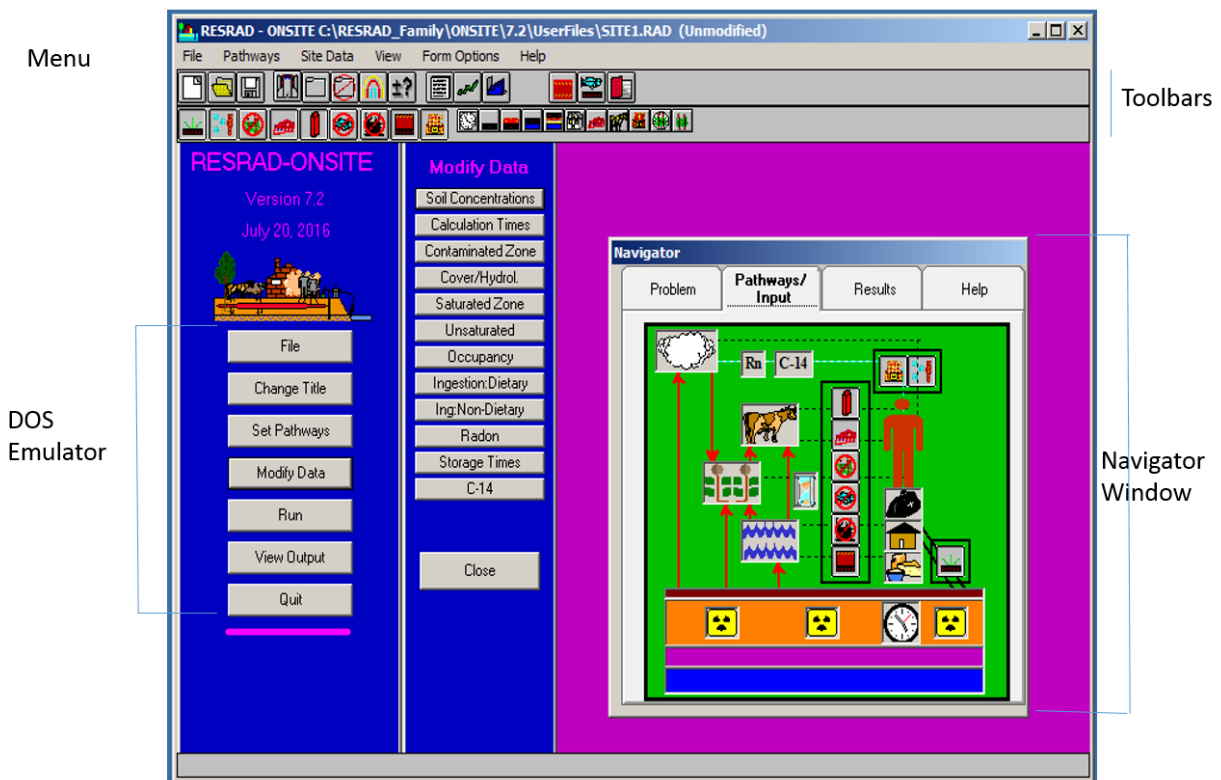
Menu

RESRAD - ONSITE C:\RESRAD_Family\ONSITE\7.2\UserFiles\SITE1.RAD (Unmodified)

File Pathways Site Data View Form Options Help

Toolbars

RESRAD-ONSITE

Version 7.2

July 20, 2016

File

Change Title

Set Pathways

Modify Data

Run

View Output

Quit

DOS Emulator

Modify Data

Soil Concentrations

Calculation Times

Contaminated Zone

Cover/Hydrol.

Saturated Zone

Unsaturated

Occupancy

Ingestion:Dietary

Ing:Non-Dietary

Radon

Storage Times

C-14

Close

Navigator

Problem

Pathways/ Input

Results

Help

Rn

C-14

Navigator Window